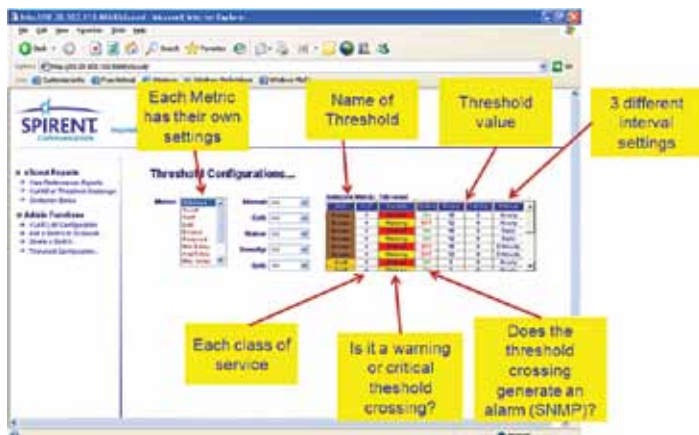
SPIRENT
Communications

Each Metric has their own settings

Name of Threshold

Threshold value

3 different interval settings

Threshold Configurations...

Each class of service

Is it a warning or critical threshold crossing?

Does the threshold crossing generate an alarm (SNMP)?